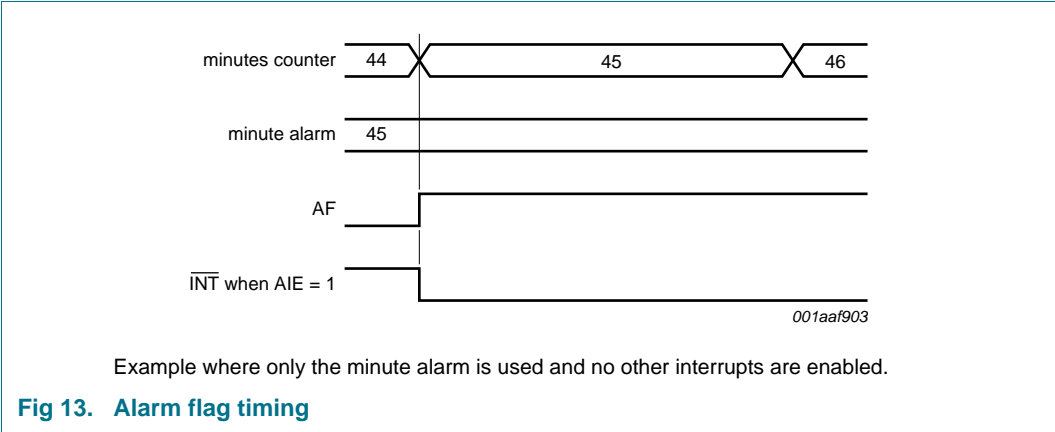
minutes counter 44 45 46

minute alarm 45

AF

$\overline{\text{INT}}$ when AIE = 1

001aaf903

Example where only the minute alarm is used and no other interrupts are enabled.

Fig 13. Alarm flag timing